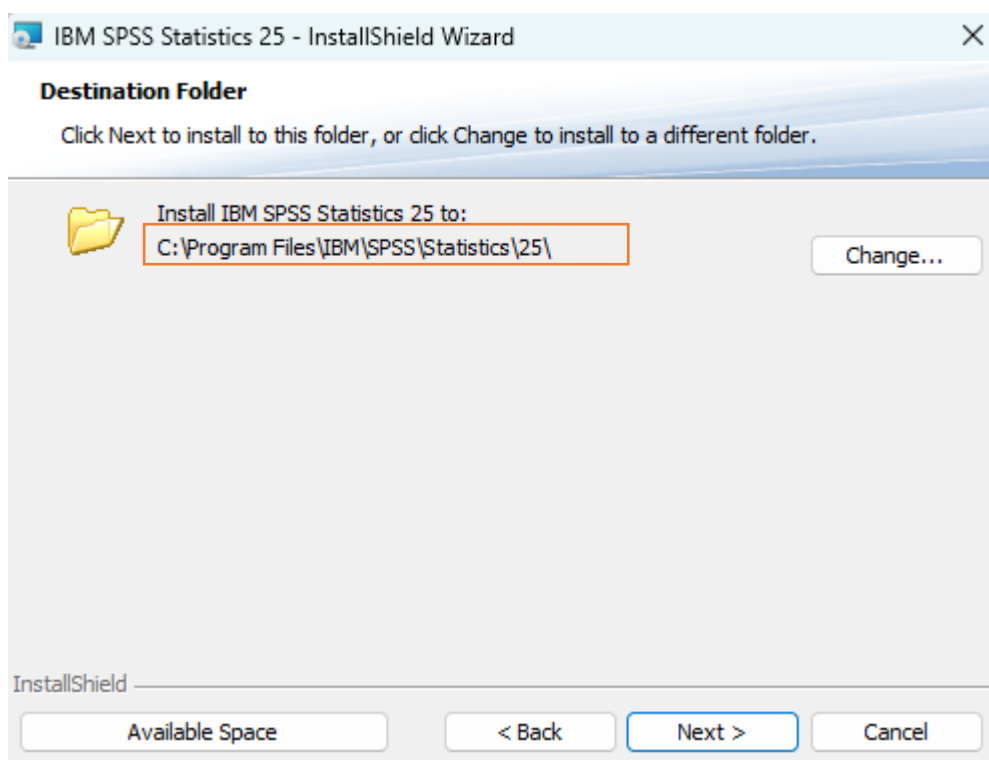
IBM SPSS Statistics 25 - InstallShield Wizard
×

Destination Folder

Click Next to install to this folder, or click Change to install to a different folder.

Install IBM SPSS Statistics 25 to:
C:\Program Files\IBM\SPSS\Statistics\25\

Change...

InstallShield

Available Space
< Back
Next >
Cancel